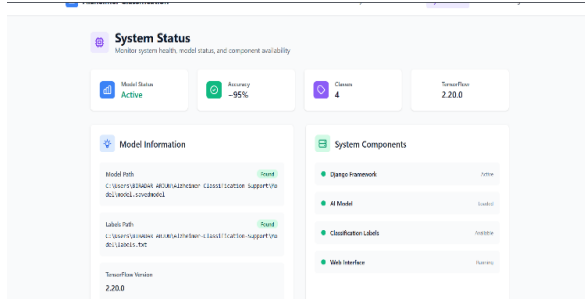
System Status
Monitor system health, model status, and component availability

Model Status
Active

Accuracy
~95%

Classes
4

TensorFlow
2.20.0

Model Information

Model Path
Found
C:\Users\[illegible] ARJUN\Alzheimer Classification Support\model\model.savedmodel

Labels Path
Found
C:\Users\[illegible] ARJUN\Alzheimer-Classification-Support\model\labels.txt

TensorFlow Version
2.20.0

System Components

Django Framework
Active

AI Model
Loaded

Classification Labels
Available

Web Interface
Running